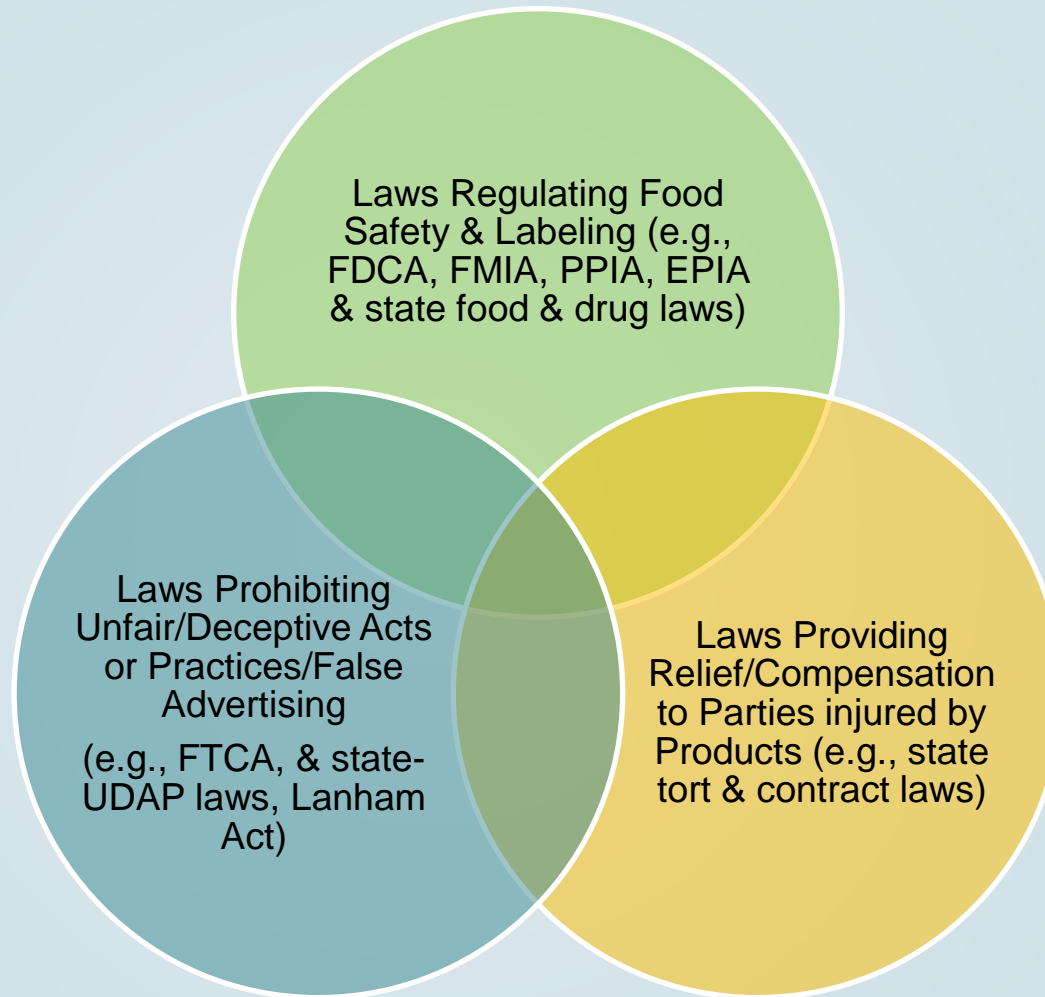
Laws Regulating Food Safety & Labeling (e.g., FDCA, FMIA, PPIA, EPIA & state food & drug laws)

Laws Prohibiting Unfair/Deceptive Acts or Practices/False Advertising

(e.g., FTCA, & state-UDAP laws, Lanham Act)

Laws Providing Relief/Compensation to Parties injured by Products (e.g., state tort & contract laws)